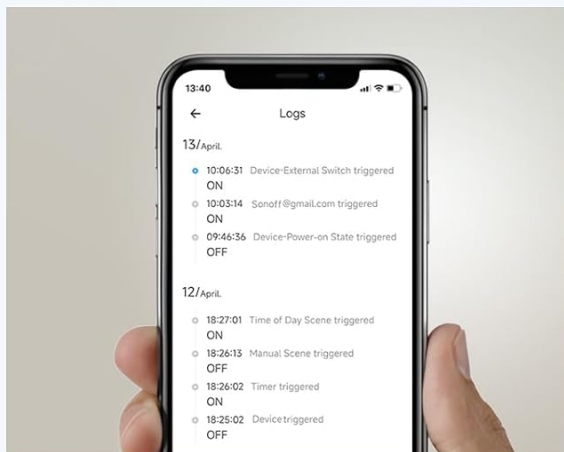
13:40

←

Logs

13/April.

10:06:31 Device-External Switch triggered
ON

10:03:14 Sonoff@gmail.com triggered
ON

09:46:36 Device-Power-on State triggered
OFF

12/April.

18:27:01 Time of Day Scene triggered
ON

18:26:13 Manual Scene triggered
OFF

18:26:02 Timer triggered
ON

18:25:02 Device triggered
OFF